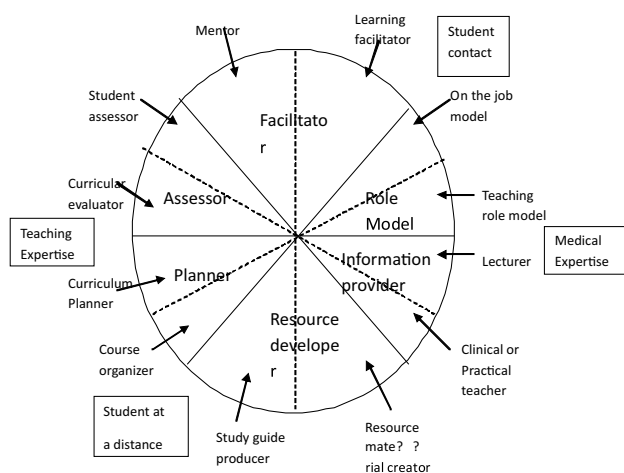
Mentor

Learning facilitator

Student contact

Student assessor

Facilitato r

On the job model

Curricular evaluator

Assessor

Role Model

Teaching role model

Teaching Expertise

Medical Expertise

Information provider

Lecturer

Curriculum Planner

Planner

Resource develope r

Course organizer

Clinical or Practical teacher

Student at a distance

Study guide producer

Resource mate? ? rial creator